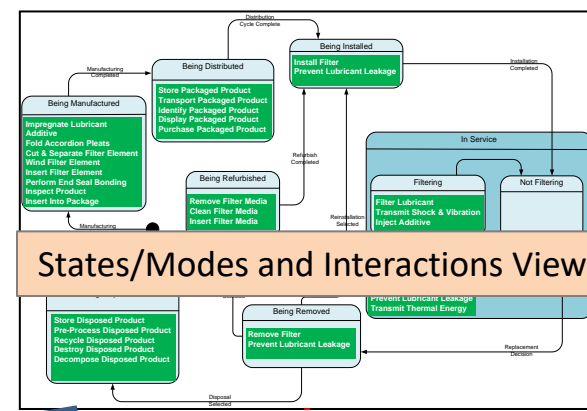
Distribution Cycle Complete

Being Installed

Install Filter
Prevent Lubricant Leakage

Installation Completed

Manufacturing Completed

Being Distributed

Store Packaged Product
Transport Packaged Product
Identify Packaged Product
Display Packaged Product
Purchase Packaged Product

Being Manufactured

Impregnate Lubricant Additive
Fold Accordion Pleats
Cut & Separate Filter Element
Wind Filter Element
Insert Filter Element
Perform End Seal Bonding
Inspect Product
Insert Into Package

Refurbish Completed

Being Refurbished

Remove Filter Media
Clean Filter Media
Insert Filter Media

Reinstallation Selected

In Service

Filtering

Filter Lubricant
Transmit Shock & Vibration
Inject Additive

Not Filtering

Manufacturing

States/Modes and Interactions View

Prevent Lubricant Leakage
Transmit Thermal Energy

Store Disposed Product
Pre-Process Disposed Product
Recycle Disposed Product
Destroy Disposed Product
Decompose Disposed Product

Being Removed

Remove Filter
Prevent Lubricant Leakage

Replacement Decision

Disposal Selected